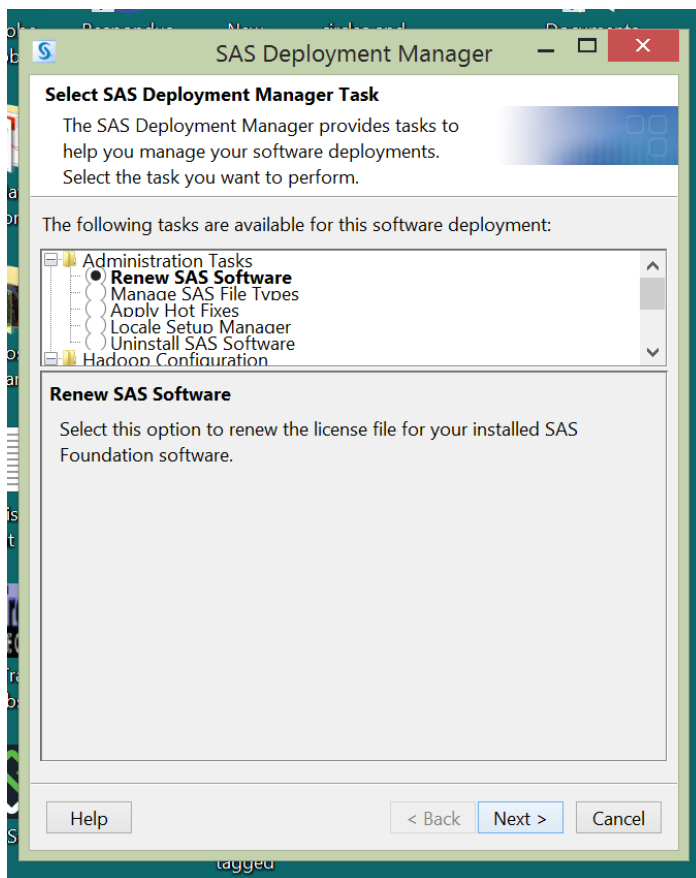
SAS Deployment Manager

Select SAS Deployment Manager Task

The SAS Deployment Manager provides tasks to help you manage your software deployments. Select the task you want to perform.

The following tasks are available for this software deployment:

Administration Tasks
Renew SAS Software
Manage SAS File Types
Apply Hot Fixes
Locale Setup Manager
Uninstall SAS Software
Hadoop Configuration

Renew SAS Software

Select this option to renew the license file for your installed SAS Foundation software.

Help

< Back

Next >

Cancel

tagged